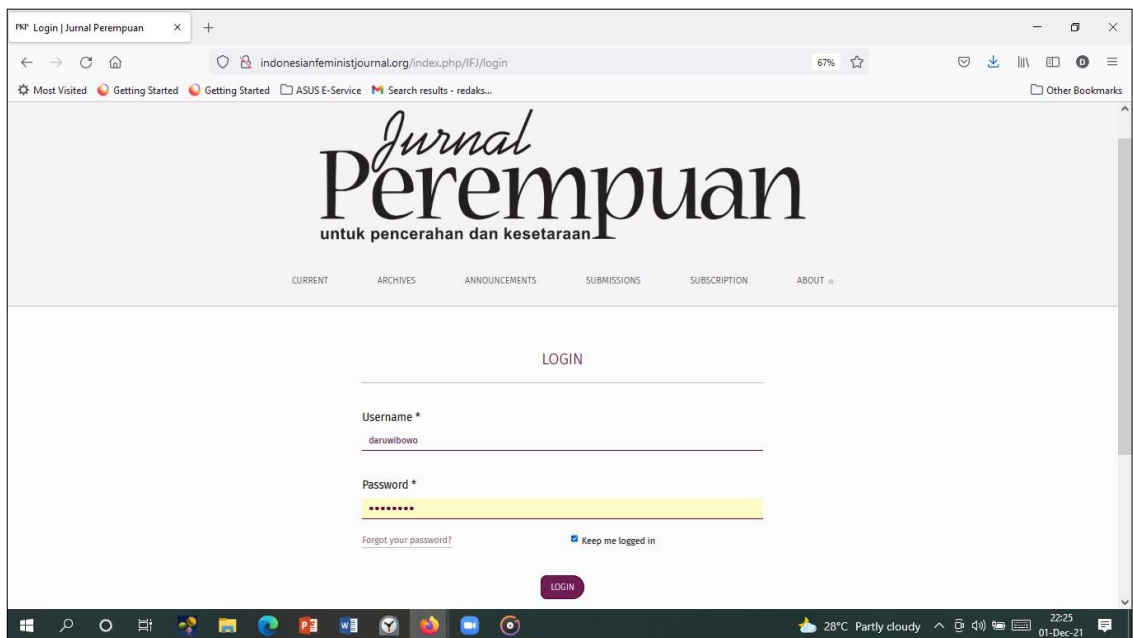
PKP Login | Jurnal Perempuan

indonesianfeministjournal.org/index.php/IFJ/login

67%

Most Visited  Getting Started  Getting Started  ASUS E-Service  Search results - redaks...

Other Bookmarks

Jurnal Perempuan
untuk pencerahan dan kesetaraan

CURRENT  ARCHIVES  ANNOUNCEMENTS  SUBMISSIONS  SUBSCRIPTION  ABOUT

LOGIN

Username *
daruwibowo

Password *
•••••••••

Forgot your password?

Keep me logged in

LOGIN

28°C Partly cloudy

22:25
01-Dec-21